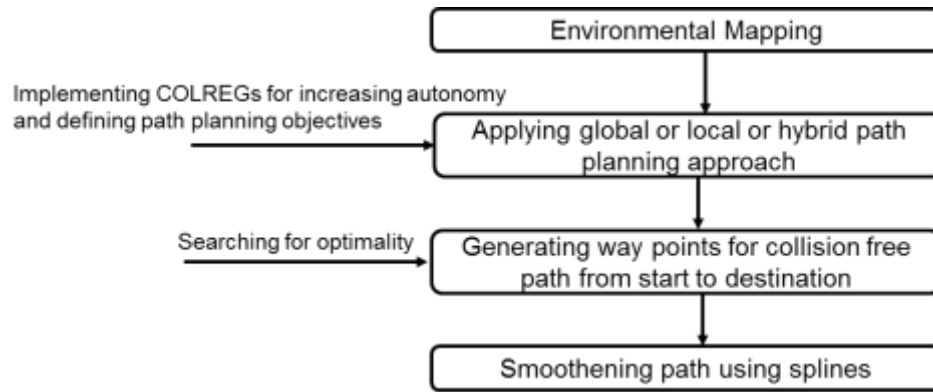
Environmental Mapping

Implementing COLREGs for increasing autonomy and defining path planning objectives

Applying global or local or hybrid path planning approach

Searching for optimality

Generating way points for collision free path from start to destination

Smoothening path using splines